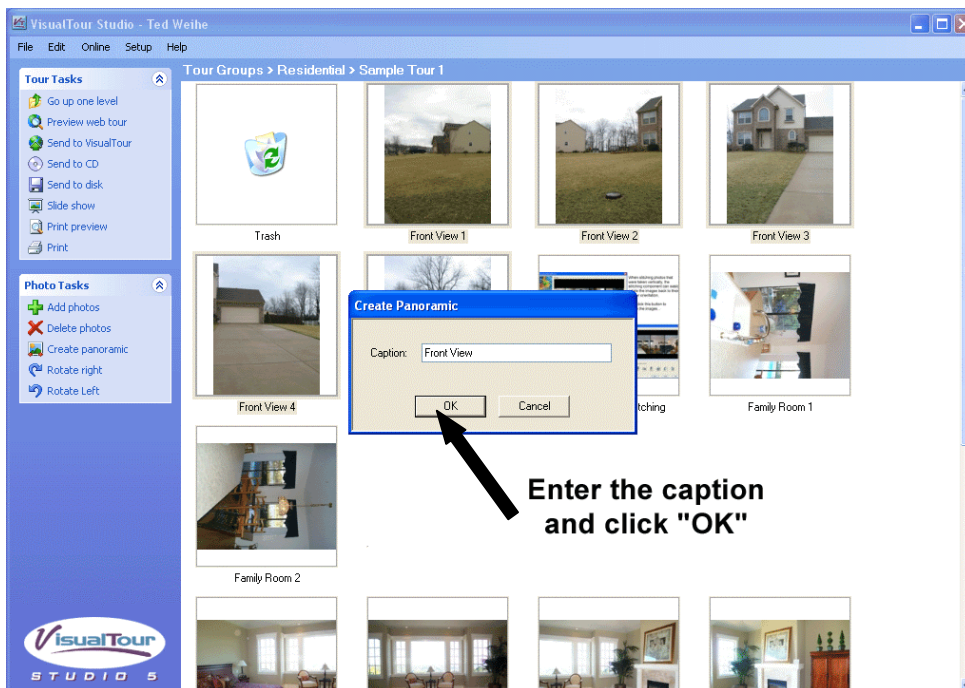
VisualTour Studio - Ted Weihe

File Edit Online Setup Help

Tour Tasks
Go up one level
Preview web tour
Send to VisualTour
Send to CD
Send to disk
Slide show
Print preview
Print

Photo Tasks
Add photos
Delete photos
Create panoramic
Rotate right
Rotate Left

VisualTour
STUDIO 5

Tour Groups > Residential > Sample Tour 1

Trash
Front View 1
Front View 2
Front View 3
Front View 4
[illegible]tching
Family Room 1
Family Room 2

Create Panoramic
Caption: Front View
OK
Cancel

Enter the caption and click "OK"